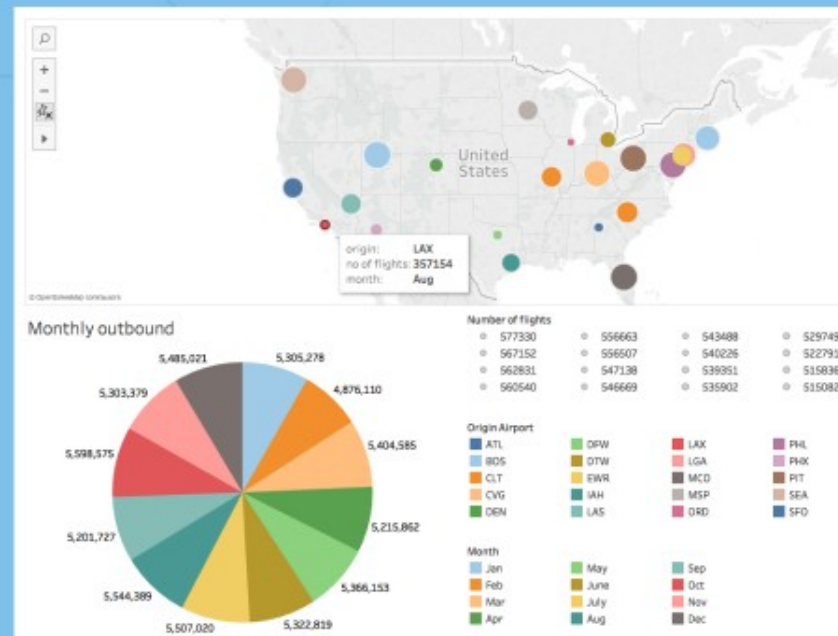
United States

origin: LAX
no of flights: 357154
month: Aug

© OpenStreetMap contributors

Monthly outbound

5,485,021
5,305,278
5,303,379
4,876,110
5,598,575
5,404,585
5,201,727
5,215,862
5,544,389
5,366,153
5,507,020
5,322,819

Number of flights
577330
567152
562831
560540
556663
556507
547138
546669
543488
540226
539351
535902
529749
522791
515836
515082

Origin Airport
ATL
BOS
CLT
CVG
DEN
DFW
DTW
EWR
IAH
LAS
LAX
LGA
MCO
MSP
ORD
PHL
PHX
PIT
SEA
SFO

Month
Jan
Feb
Mar
Apr
May
June
July
Aug
Sep
Oct
Nov
Dec